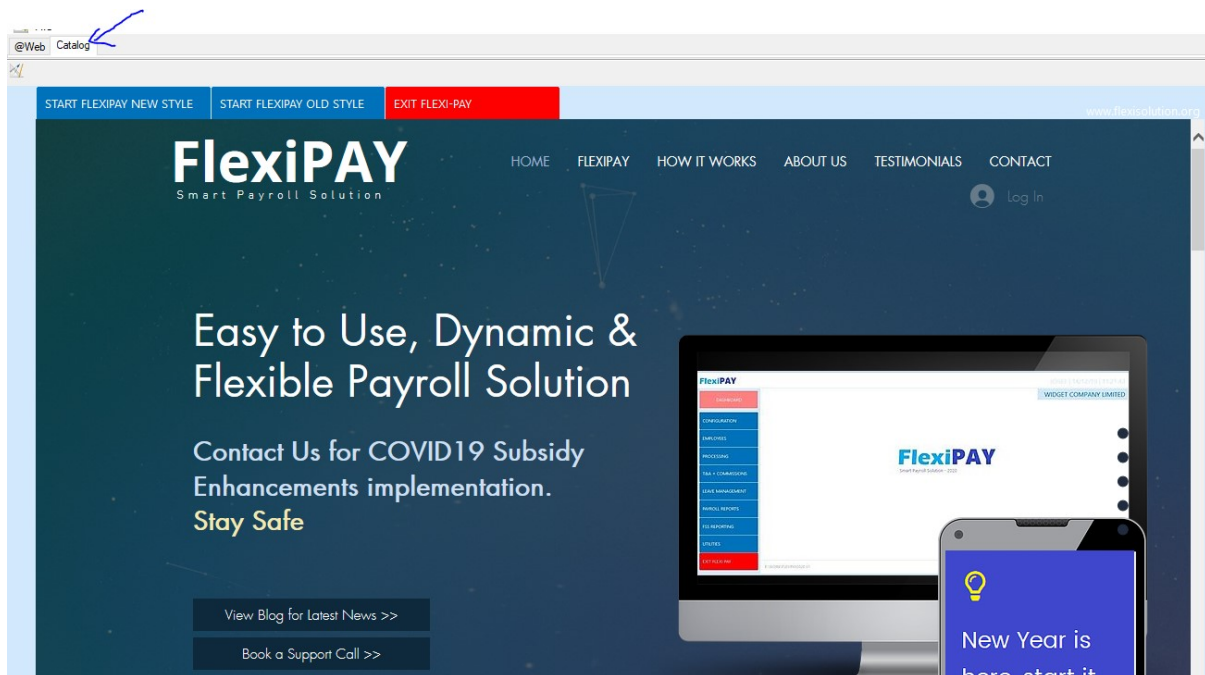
@Web Catalog

START FLEXIPAY NEW STYLE | START FLEXIPAY OLD STYLE | EXIT FLEXI-PAY

www.flexisolution.org

FlexiPAY
Smart Payroll Solution

HOME FLEXIPAY HOW IT WORKS ABOUT US TESTIMONIALS CONTACT

Log In

Easy to Use, Dynamic & Flexible Payroll Solution

Contact Us for COVID19 Subsidy Enhancements implementation.
Stay Safe

View Blog for Latest News >>

Book a Support Call >>

FlexiPAY
DASHBOARD
CONFIGURATION
EMPLOYEES
PROCESSING
T&A + COMMISSIONS
LEAVE MANAGEMENT
PAYROLL REPORTS
FIS REPORTING
UTILITIES
EXIT FLEXI PAY

WIDGET COMPANY LIMITED

FlexiPAY
Smart Payroll Solution - 2020

New Year is here, start it